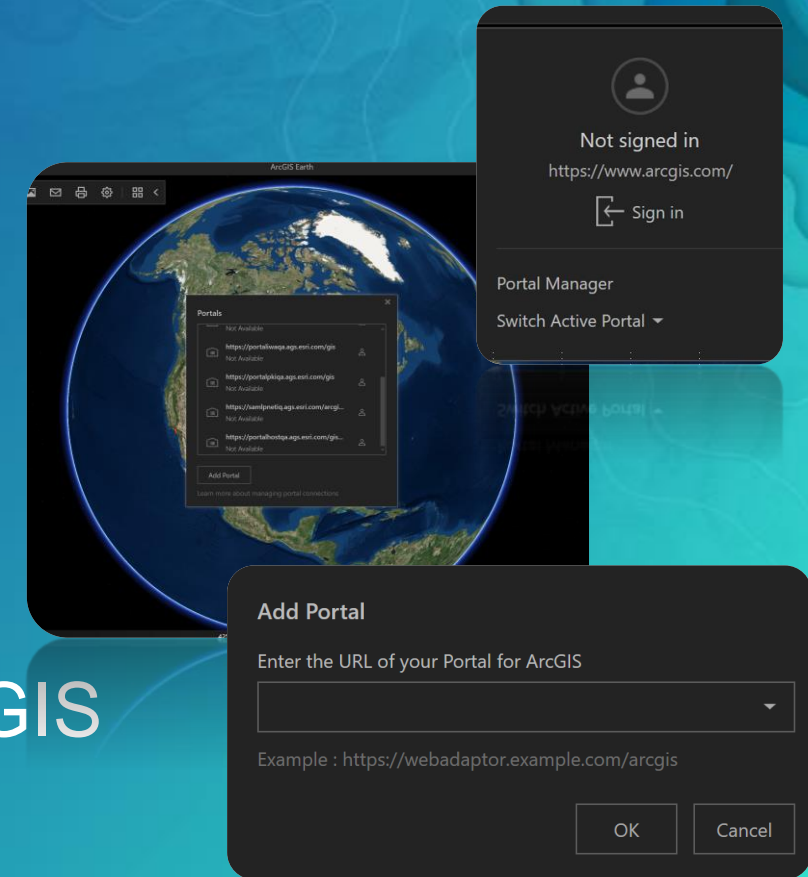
ArcGIS Earth

Portals

Not Available

https://portaliwaqa.ags.esri.com/gis
Not Available

https://portalpkiqa.ags.esri.com/gis
Not Available

https://samlpnetiq.ags.esri.com/arcgi...
Not Available

https://portalhostqa.ags.esri.com/gis...
Not Available

Add Portal

Learn more about managing portal connections

Not signed in
https://www.arcgis.com/
Sign in

Portal Manager
Switch Active Portal

GIS

Add Portal

Enter the URL of your Portal for ArcGIS

Example : https://webadaptor.example.com/arcgis

OK
Cancel